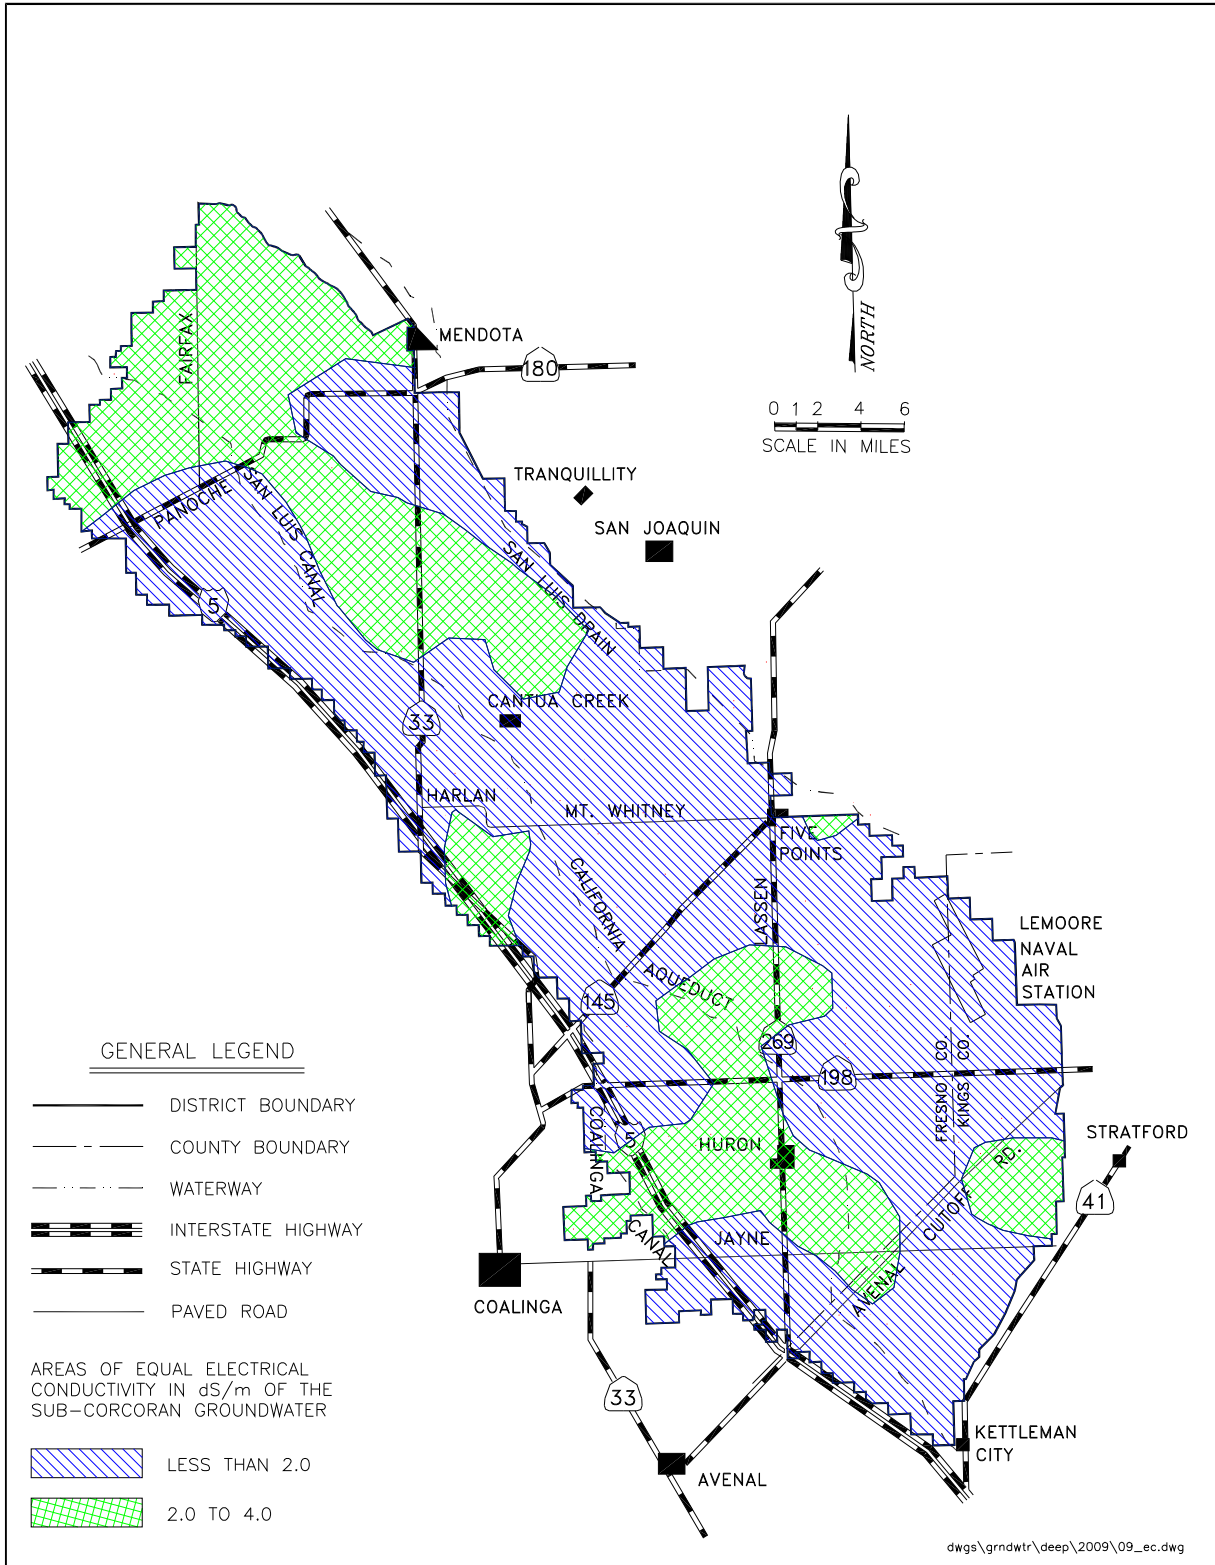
MENDOTA
180
FAIRFAX
NORTH
0 1 2 4 6
SCALE IN MILES
TRANQUILLITY
SAN JOAQUIN
PANOCHE
SAN LUIS CANAL
SAN LUIS DRAIN
5
33
CANTUA CREEK
HARLAN
MT. WHITNEY
FIVE POINTS
CALIFORNIA
LASSEN
LEMOORE NAVAL AIR STATION
AQUEDUCT
145
269
198
GENERAL LEGEND
DISTRICT BOUNDARY
COUNTY BOUNDARY
WATERWAY
INTERSTATE HIGHWAY
STATE HIGHWAY
PAVED ROAD
AREAS OF EQUAL ELECTRICAL CONDUCTIVITY IN dS/m OF THE SUB-CORCORAN GROUNDWATER
LESS THAN 2.0
2.0 TO 4.0
COALINGA CANAL
5
HURON
FRESNO CO
KINGS CO
STRATFORD
CUTOFF RD.
41
JAYNE
AVENAL
COALINGA
33
AVENAL
KETTLEMAN CITY
dwgs\grndwtr\deep\2009\09_ec.dwg